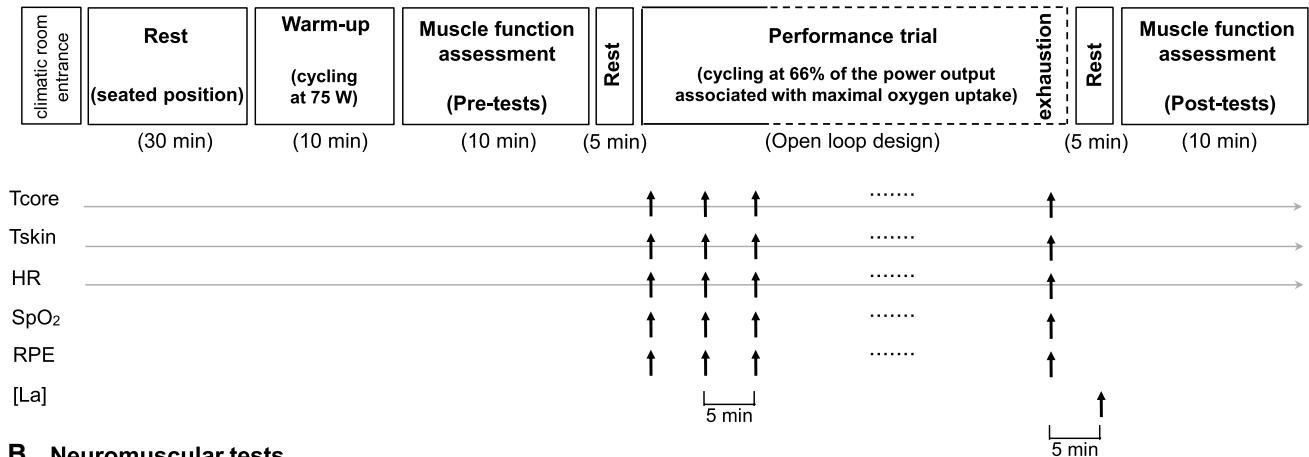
climatic room entrance

Rest
(seated position)
(30 min)

Warm-up
(cycling at 75 W)
(10 min)

Muscle function assessment
(Pre-tests)
(10 min)

Rest
(5 min)

Performance trial
(cycling at 66% of the power output associated with maximal oxygen uptake)
(Open loop design)

exhaustion

Rest
(5 min)

Muscle function assessment
(Post-tests)
(10 min)

Tcore
Tskin
HR
$SpO_2$
RPE
[La]

.......
.......
.......
.......
.......

5 min
5 min

B Neuromuscular tests